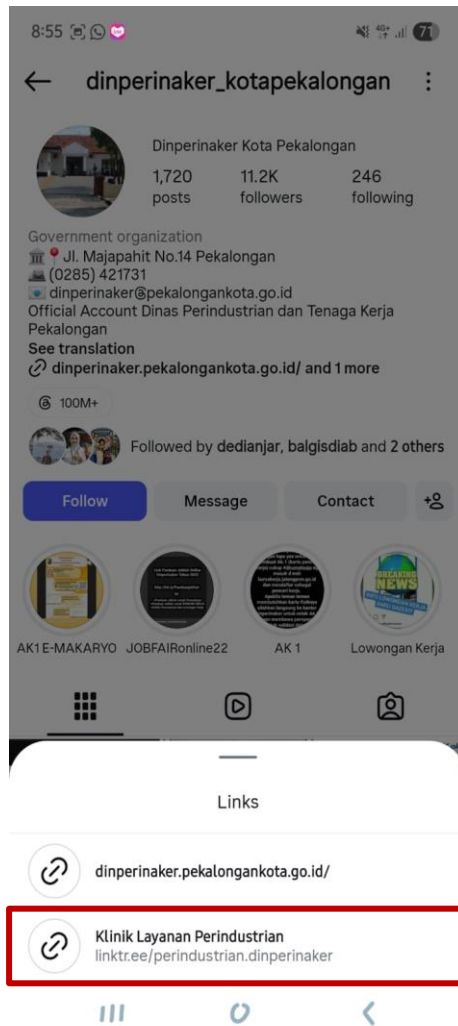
8:55

71

dinperinaker_kotapekalongan

Dinperinaker Kota Pekalongan

1,720 posts

11.2K followers

246 following

Government organization
Jl. Majapahit No.14 Pekalongan
(0285) 421731
dinperinaker@pekalongankota.go.id
Official Account Dinas Perindustrian dan Tenaga Kerja Pekalongan
See translation
dinperinaker.pekalongankota.go.id/ and 1 more

100M+

Followed by dedianjar, balgisdiab and 2 others

Follow

Message

Contact

AK1 E-MAKARYO

JOBFAIRonline22

AK 1

Lowongan Kerja

Links

dinperinaker.pekalongankota.go.id/

Klinik Layanan Perindustrian
linktr.ee/perindustrian.dinperinaker